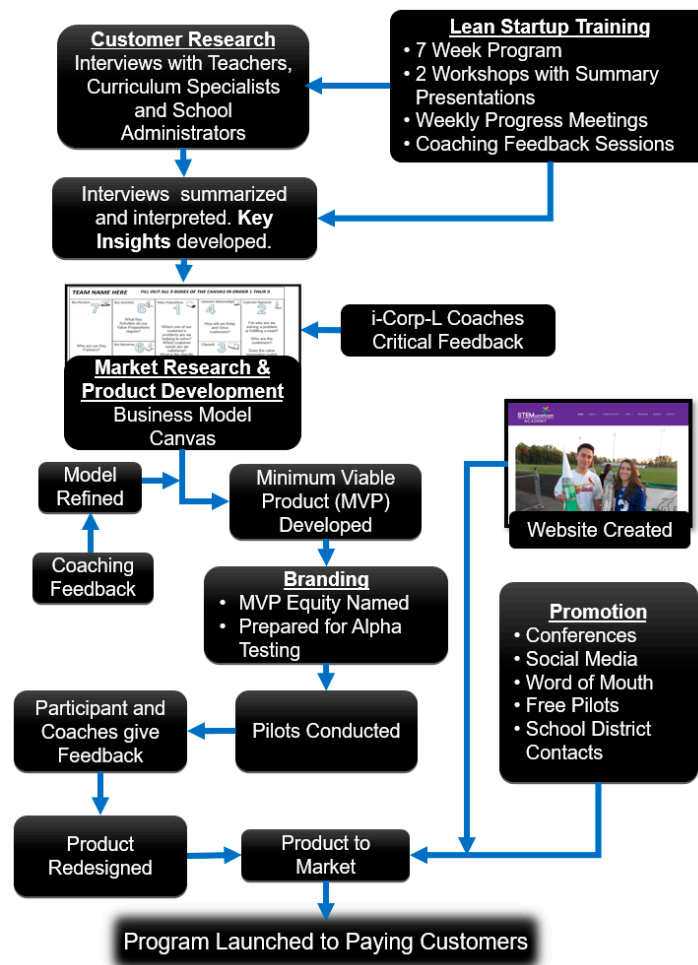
**Customer Research**
Interviews with Teachers, Curriculum Specialists and School Administrators

**Lean Startup Training**
• 7 Week Program
• 2 Workshops with Summary Presentations
• Weekly Progress Meetings
• Coaching Feedback Sessions

Interviews summarized and interpreted. **Key Insights** developed.

TEAM NAME HERE
FILL OUT ALL 9 BOXES OF THE CANVAS IN ORDER 1 THUR 9

Key Partners 7
Key Activities 6
Value Propositions 1
Customer Relationships 4
Customer Segments 2
Key Resources 5
Channels 3

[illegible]

i-Corp-L Coaches Critical Feedback

**Market Research & Product Development**
Business Model Canvas

Model Refined

Coaching Feedback

Minimum Viable Product (MVP) Developed

STEMucation ACADEMY

Website Created

**Branding**
• MVP Equity Named
• Prepared for Alpha Testing

**Promotion**
• Conferences
• Social Media
• Word of Mouth
• Free Pilots
• School District Contacts

Participant and Coaches give Feedback

Pilots Conducted

Product Redesigned

Product to Market

Program Launched to Paying Customers